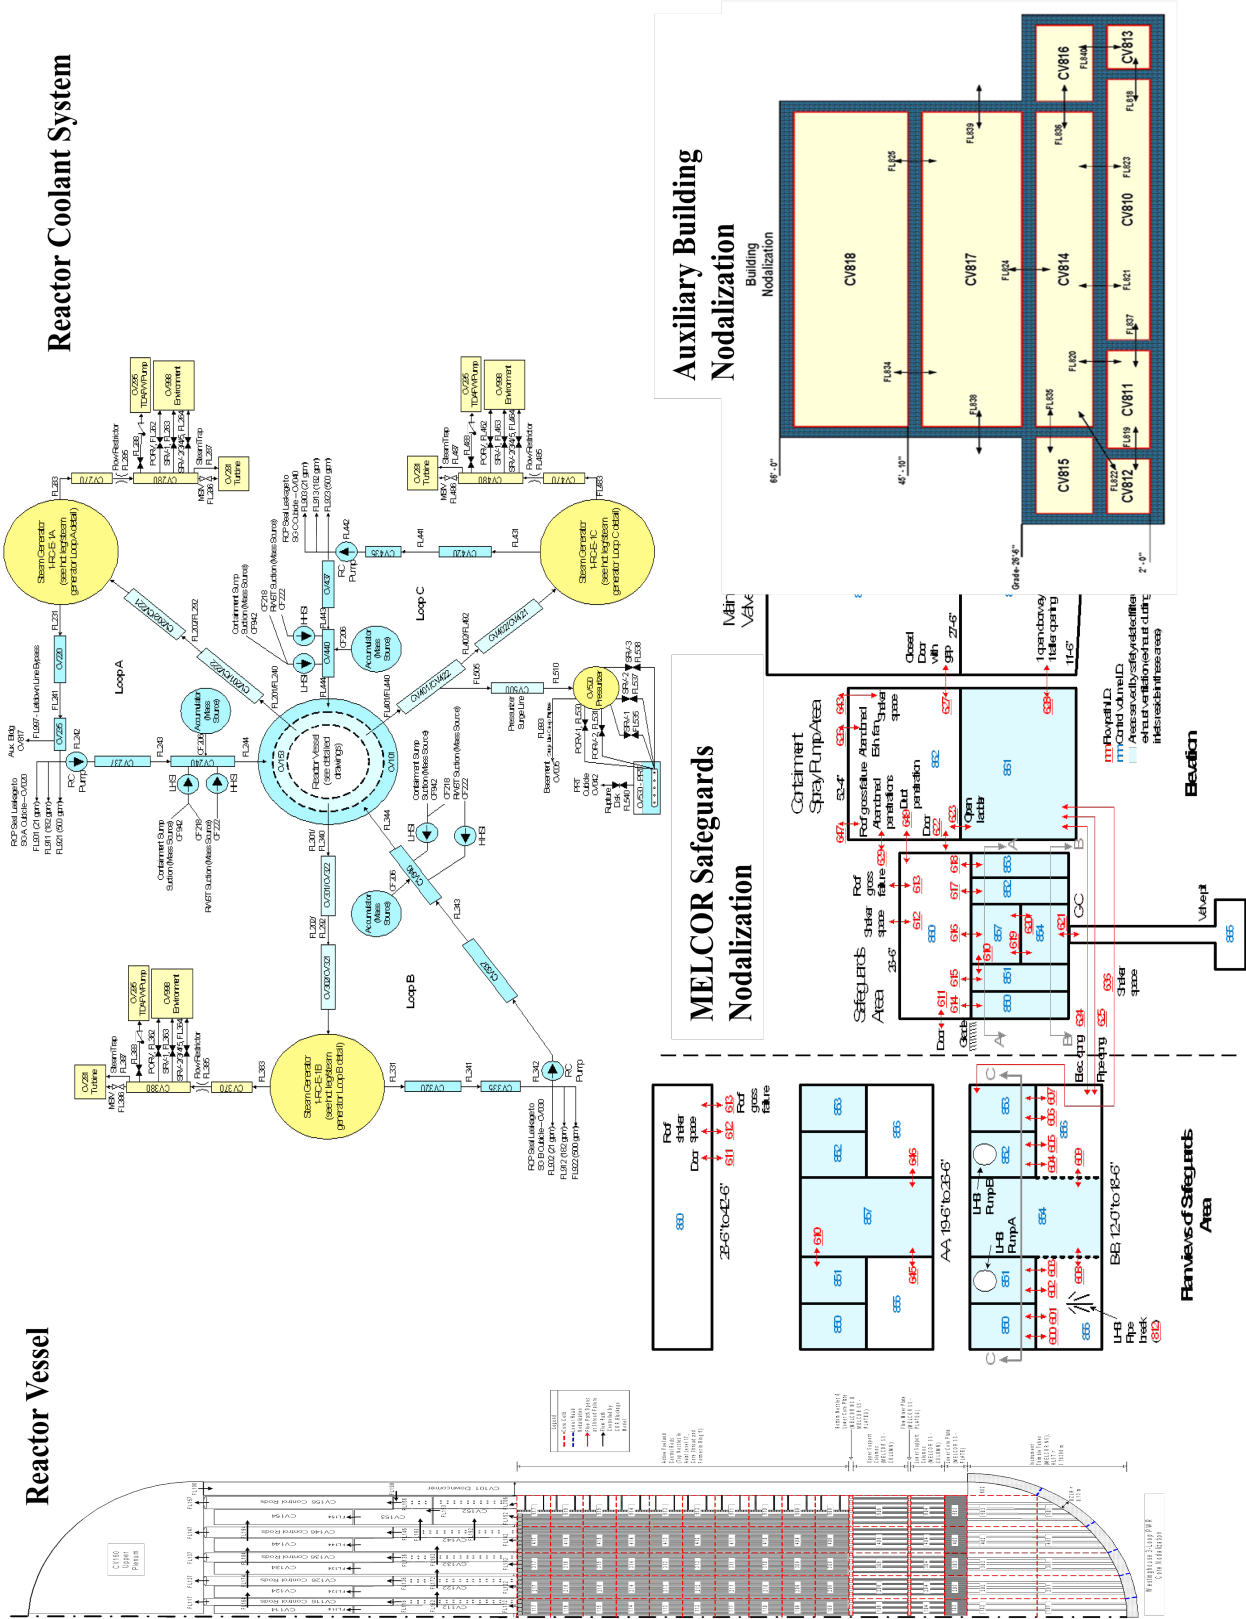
Reactor Coolant System

Auxiliary Building Nodalization

Building Nodalization

CV816
FL840
CV813
FL818
FL839
FL836
FL825
FL823
CV818
CV817
CV814
CV810
FL824
FL821
FL834
FL837
FL820
CV811
FL838
FL835
FL819
CV815
FL822
CV812
66'-0"
45'-10"
Grade=26'-6"
2'-0"

MELCOR Safeguards Nodalization

Containment Spray/Pump Area
52'-4"
27'-6"
Closed Door with gap
1 open doorway 1 failure opening
11'-6"
Roof gross failure
Abandoned penetrations
Abandoned Exh. fan
Shaker space
Duct penetration
Door
Open ladder
Roof gross failure
Shaker space
Safeguards Area
23'-6"
Door
Grade
Bleed pipe
Pipe penetration
Shaker space
Vent pit
Elevation
Flow path ID
Control volume ID
Areas served by safety related filter exhaust ventilation. Exhaust during inlets reside in these areas

Roof shaker space
Door
Roof gross failure
23'-6" to 42'-6"
AA, 19'-6" to 33'-6"
BB, 12'-0" to 18'-6"
LHSI Pump B
LHSI Pump A
LHSI Pipe break (612)
Plan views of Safeguards Area

Steam Generator 1-RC-E-1A (see hot leg/steam generator Loop A detail)
Steam Generator 1-RC-E-1C (see hot leg/steam generator Loop C detail)
Steam Generator 1-RC-E-1B (see hot leg/steam generator Loop B detail)
Loop A
Loop B
Loop C
Reactor Vessel (see detailed drawings)
Accumulator (Mass Source)
RC Pump
Pressurizer
Pressurizer Surge Line
PRT
Containment Sump Suction (Mass Source)
RWST Suction (Mass Source)
RCP Seal Leakage to SG Cubicle
TDAFW Pump
Environment
Turbine
Steam Trap
Flow Restrictor
MSIV
PORV
SRV

Reactor Vessel
CV101 Downcomer
Control Rods